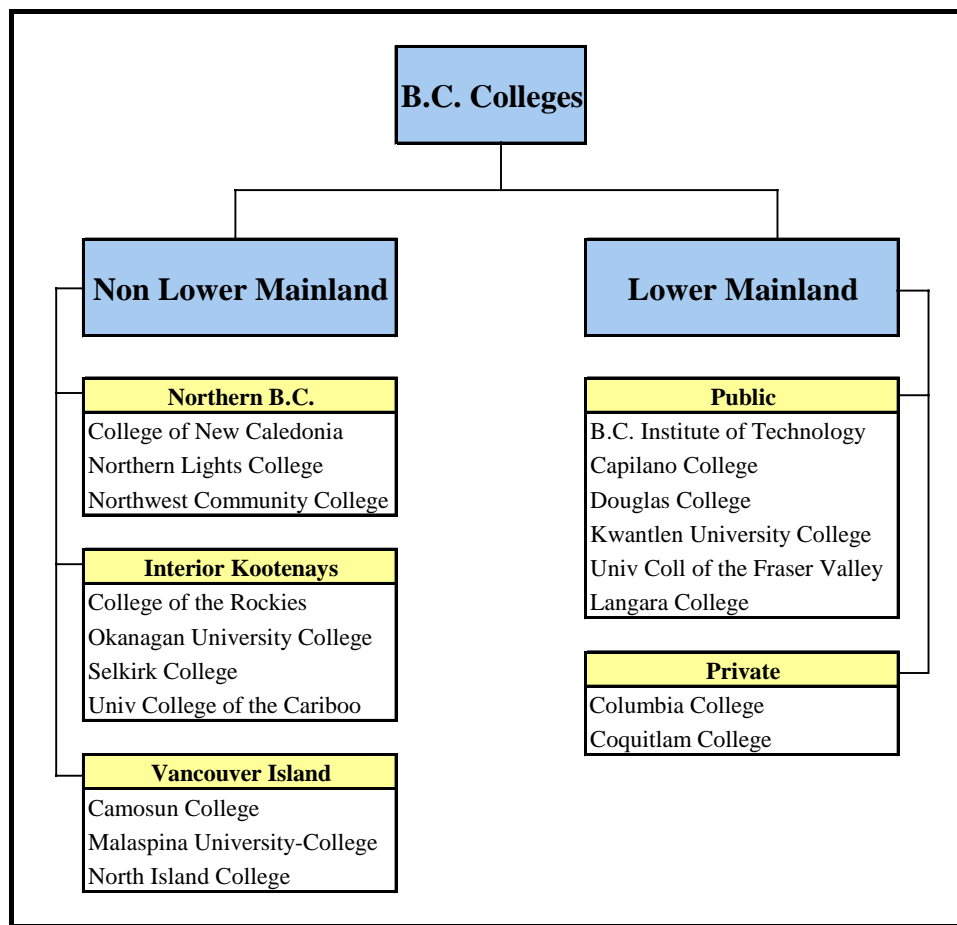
B.C. Colleges

Non Lower Mainland

Northern B.C.
College of New Caledonia
Northern Lights College
Northwest Community College

Interior Kootenays
College of the Rockies
Okanagan University College
Selkirk College
Univ College of the Cariboo

Vancouver Island
Camosun College
Malaspina University-College
North Island College

Lower Mainland

Public
B.C. Institute of Technology
Capilano College
Douglas College
Kwantlen University College
Univ Coll of the Fraser Valley
Langara College

Private
Columbia College
Coquitlam College